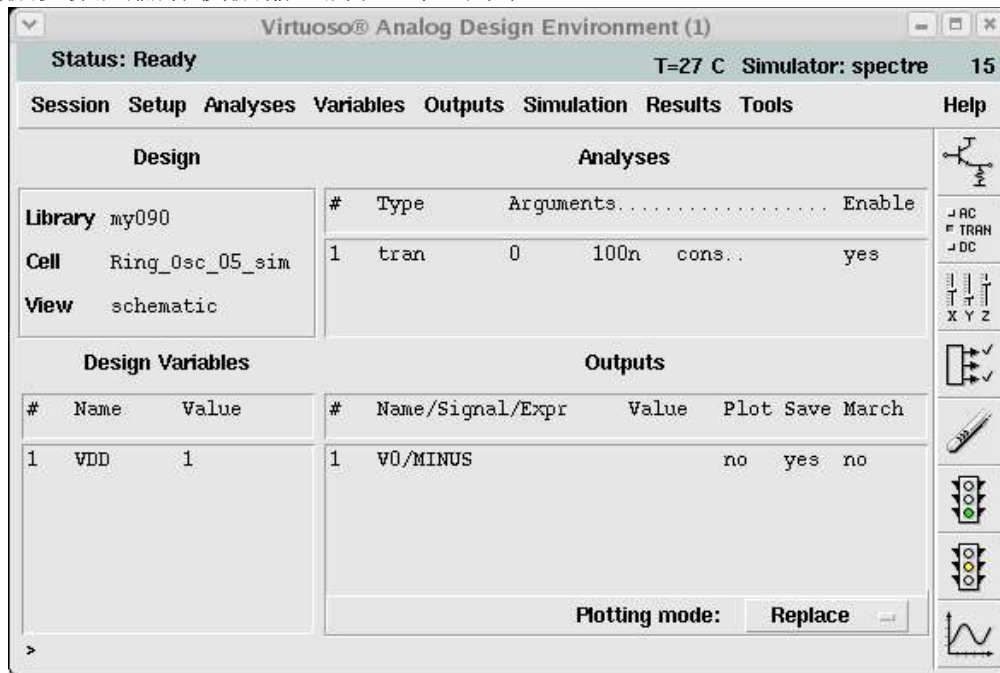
Virtuoso® Analog Design Environment (1)

Status: Ready T=27 C Simulator: spectre 15

Session Setup Analyses Variables Outputs Simulation Results Tools Help

Design

Library my090

Cell Ring_Osc_05_sim

View schematic

Analyses

| # | Type | Arguments.................. | | | Enable |
|---|---|---|---|---|---|
| 1 | tran | 0 | 100n | cons.. | yes |

Design Variables

| # | Name | Value |
|---|---|---|
| 1 | VDD | 1 |

Outputs

| # | Name/Signal/Expr | Value | Plot | Save | March |
|---|---|---|---|---|---|
| 1 | V0/MINUS | | no | yes | no |

Plotting mode: Replace

AC
TRAN
DC

X Y Z

>